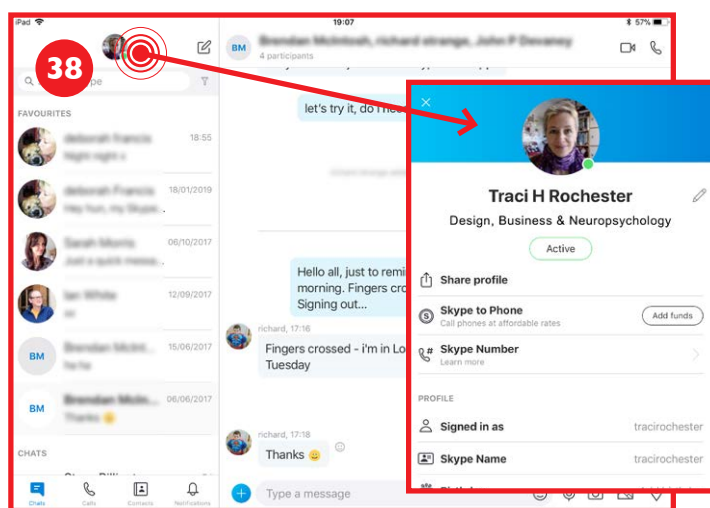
iPad 19:07 57%

38

4 participants

FAVOURITES

18:55

18/01/2019

06/10/2017

12/09/2017

BM 15/06/2017

BM 06/06/2017

CHATS

Chats Calls Contacts Notifications

BM

let's try it, do I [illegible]

Hello all, just to remi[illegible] morning. Fingers cro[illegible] Signing out...

richard, 17:16

Fingers crossed - i'm in Lo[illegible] Tuesday

richard, 17:18

Thanks 😀

Type a message

Traci H Rochester

Design, Business & Neuropsychology

Active

Share profile

Skype to Phone
Call phones at affordable rates

Add funds

Skype Number
Learn more

PROFILE

Signed in as tracirochester

Skype Name tracirochester